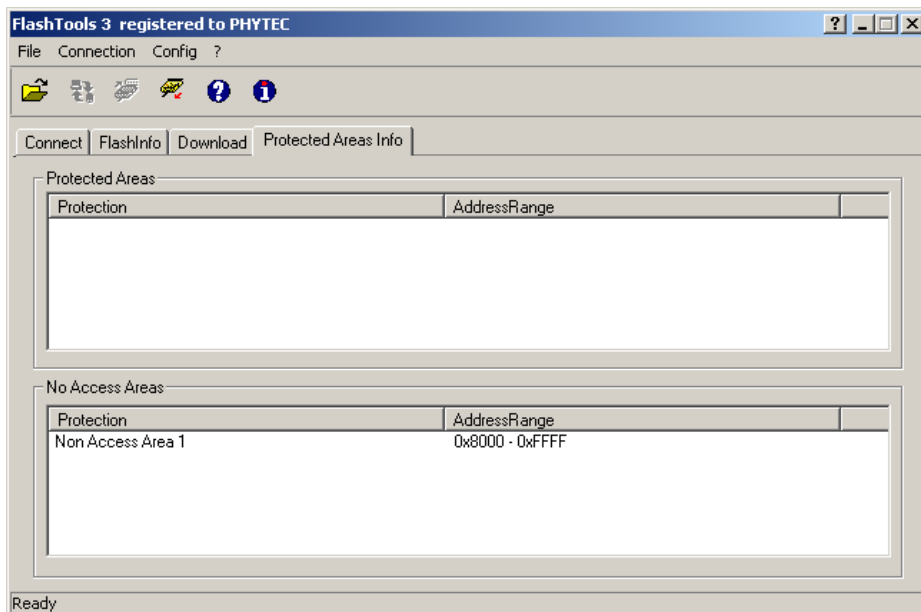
FlashTools 3 registered to PHYTEC

File Connection Config ?

Connect | FlashInfo | Download | Protected Areas Info

Protected Areas

| Protection | AddressRange |
|---|---|

No Access Areas

| Protection | AddressRange |
|---|---|
| Non Access Area 1 | 0x8000 - 0xFFFF |

Ready